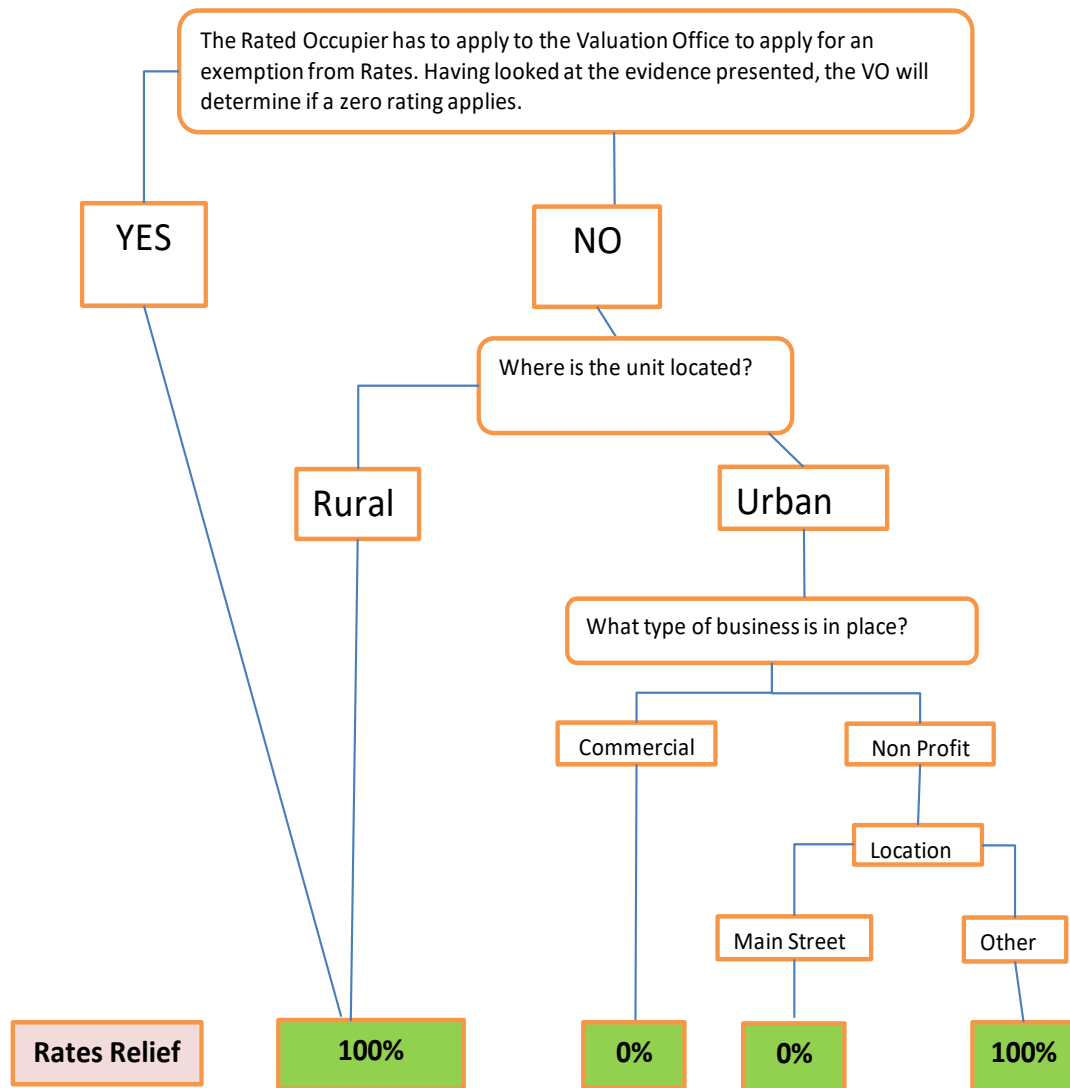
The Rated Occupier has to apply to the Valuation Office to apply for an exemption from Rates. Having looked at the evidence presented, the VO will determine if a zero rating applies.

YES

NO

Where is the unit located?

Rural

Urban

What type of business is in place?

Commercial

Non Profit

Location

Main Street

Other

Rates Relief

100%

0%

0%

100%